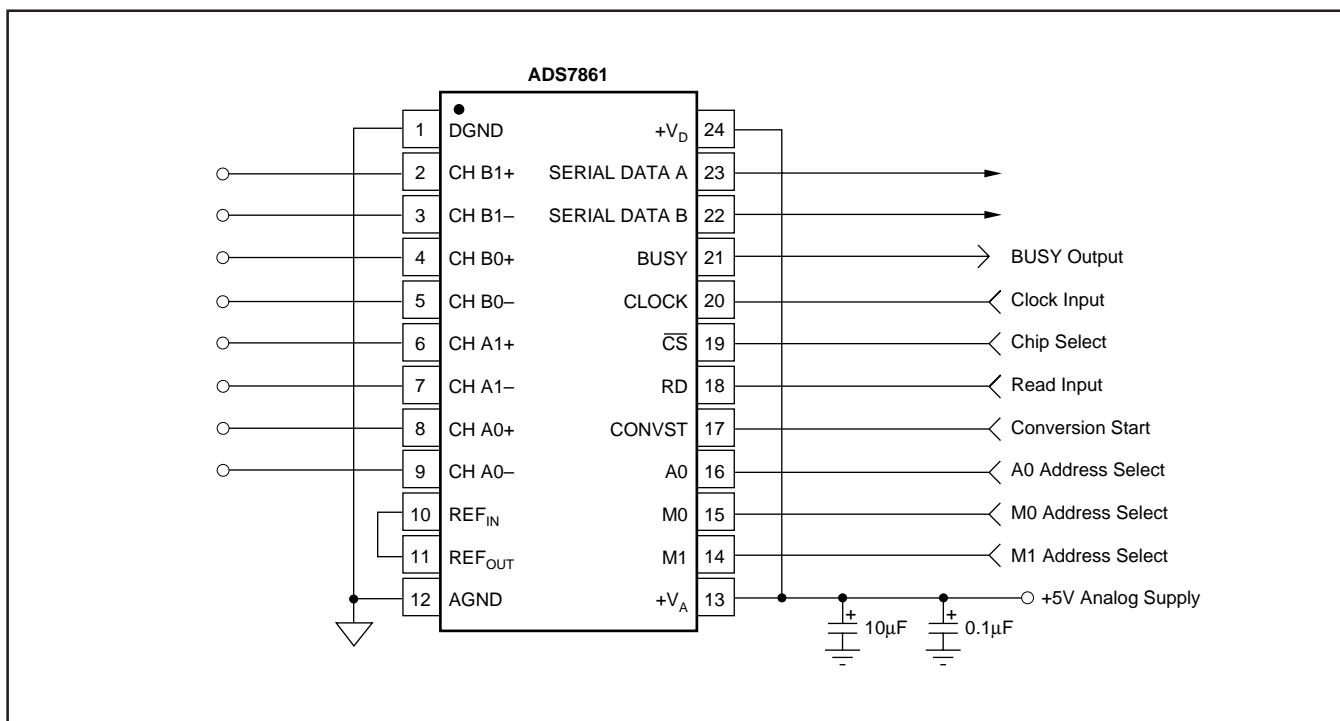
ADS7861

1 DGND
2 CH B1+
3 CH B1–
4 CH B0+
5 CH B0–
6 CH A1+
7 CH A1–
8 CH A0+
9 CH A0–
10 $REF_{IN}$
11 $REF_{OUT}$
12 AGND

$+V_D$ 24
SERIAL DATA A 23
SERIAL DATA B 22
BUSY 21
CLOCK 20
$\overline{CS}$ 19
RD 18
CONVST 17
A0 16
M0 15
M1 14
$+V_A$ 13

BUSY Output
Clock Input
Chip Select
Read Input
Conversion Start
A0 Address Select
M0 Address Select
M1 Address Select
+5V Analog Supply

+ 10μF
+ 0.1μF